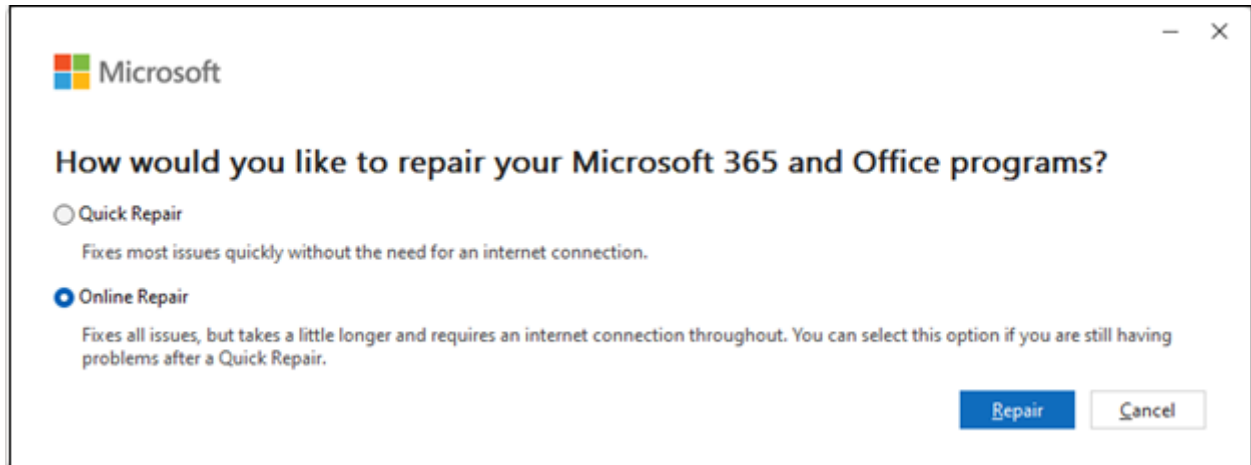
Microsoft

How would you like to repair your Microsoft 365 and Office programs?

Quick Repair

Fixes most issues quickly without the need for an internet connection.

Online Repair

Fixes all issues, but takes a little longer and requires an internet connection throughout. You can select this option if you are still having problems after a Quick Repair.

Repair Cancel